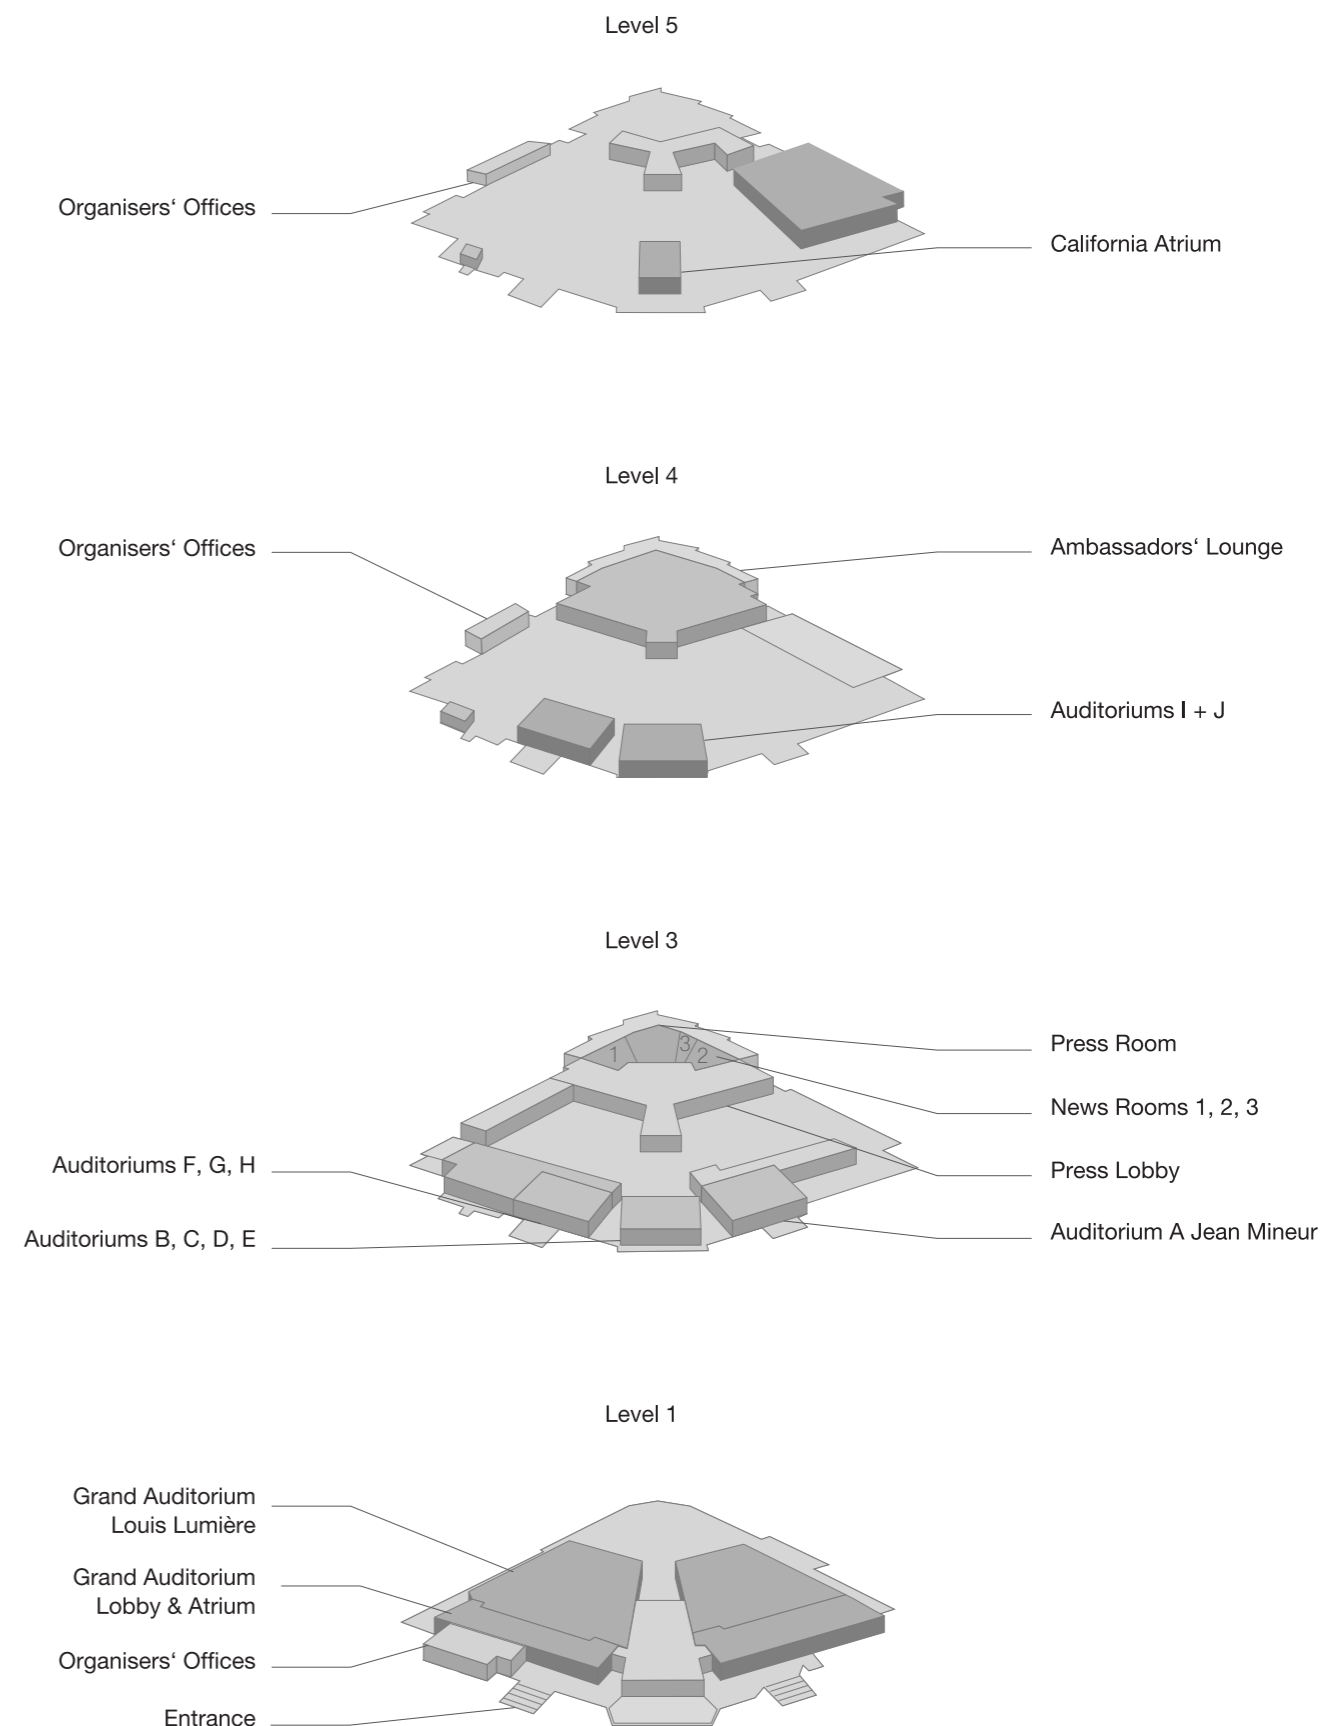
Level 5

Organisers‘ Offices

California Atrium

Level 4

Organisers‘ Offices

Ambassadors‘ Lounge

Auditoriums I + J

Level 3

1 3 2

Press Room

News Rooms 1, 2, 3

Auditoriums F, G, H

Press Lobby

Auditoriums B, C, D, E

Auditorium A Jean Mineur

Level 1

Grand Auditorium Louis Lumière

Grand Auditorium Lobby & Atrium

Organisers‘ Offices

Entrance